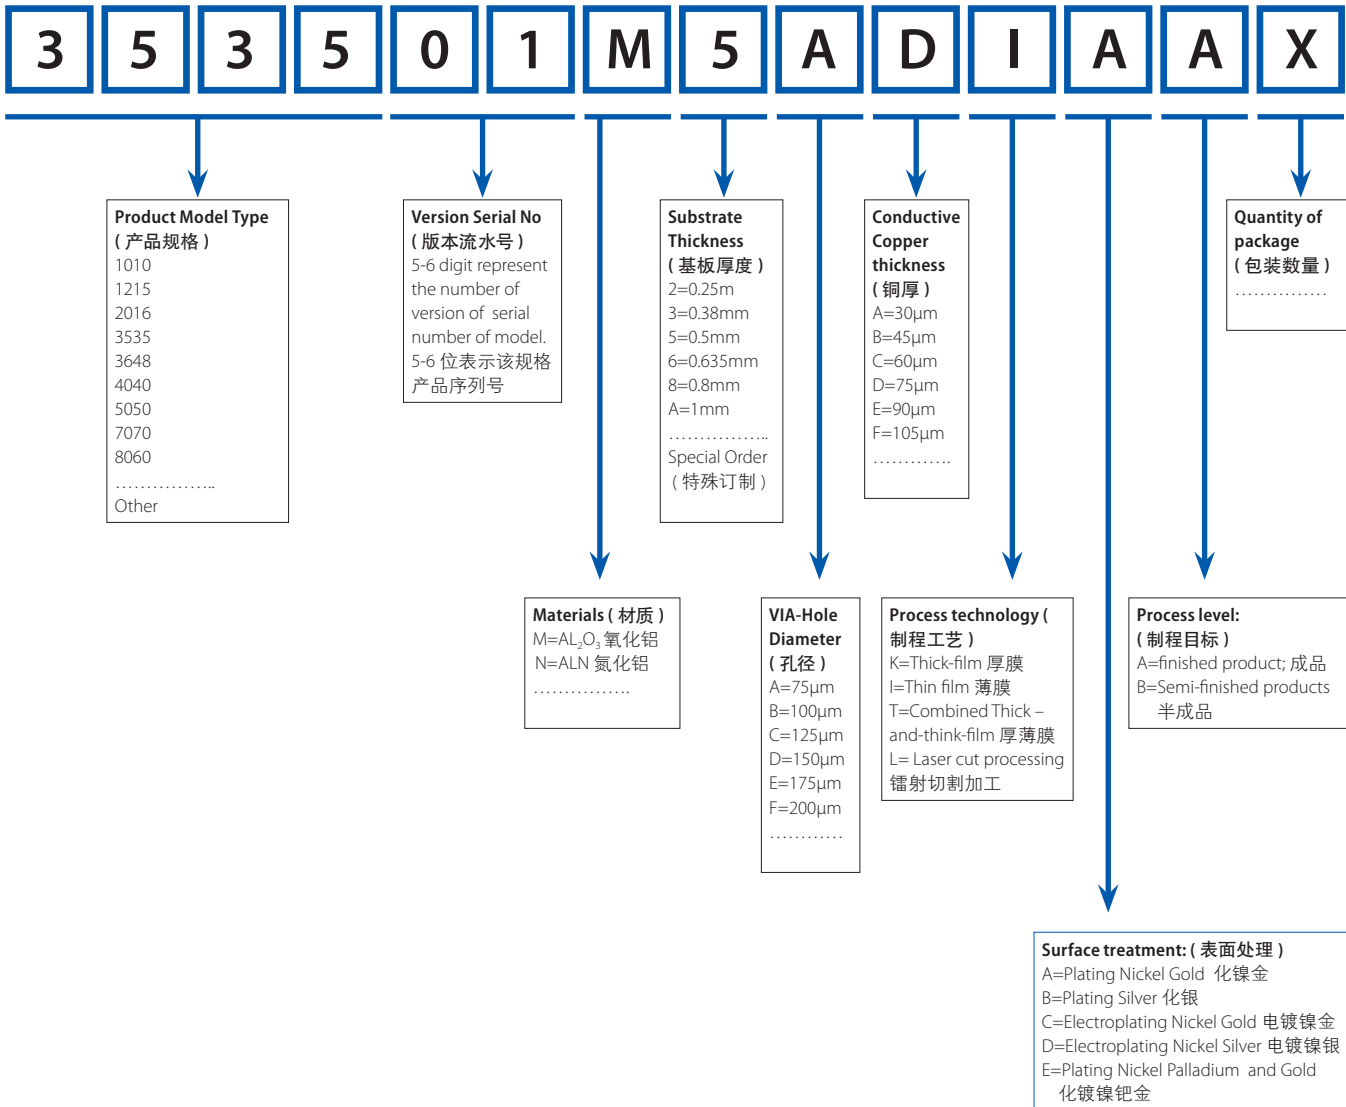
3 5 3 5 0 1 M 5 A D I A A X

Product Model Type
( 产品规格 )
1010
1215
2016
3535
3648
4040
5050
7070
8060
……………..
Other

Version Serial No
( 版本流水号 )
5-6 digit represent the number of version of serial number of model.
5-6 位表示该规格产品序列号

Substrate Thickness
( 基板厚度 )
2=0.25m
3=0.38mm
5=0.5mm
6=0.635mm
8=0.8mm
A=1mm
……………..
Special Order
( 特殊订制 )

Conductive Copper thickness
( 铜厚 )
A=30µm
B=45µm
C=60µm
D=75µm
E=90µm
F=105µm
………….

Quantity of package
( 包装数量 )
……………

Materials ( 材质 )
M=$AL_2O_3$ 氧化铝
N=ALN 氮化铝
……………

VIA-Hole Diameter
( 孔径 )
A=75µm
B=100µm
C=125µm
D=150µm
E=175µm
F=200µm
…………

Process technology (
制程工艺 )
K=Thick-film 厚膜
I=Thin film 薄膜
T=Combined Thick – and-think-film 厚薄膜
L= Laser cut processing
镭射切割加工

Process level:
( 制程目标 )
A=finished product; 成品
B=Semi-finished products
半成品

Surface treatment: ( 表面处理 )
A=Plating Nickel Gold 化镍金
B=Plating Silver 化银
C=Electroplating Nickel Gold 电镀镍金
D=Electroplating Nickel Silver 电镀镍银
E=Plating Nickel Palladium and Gold
化镀镍钯金